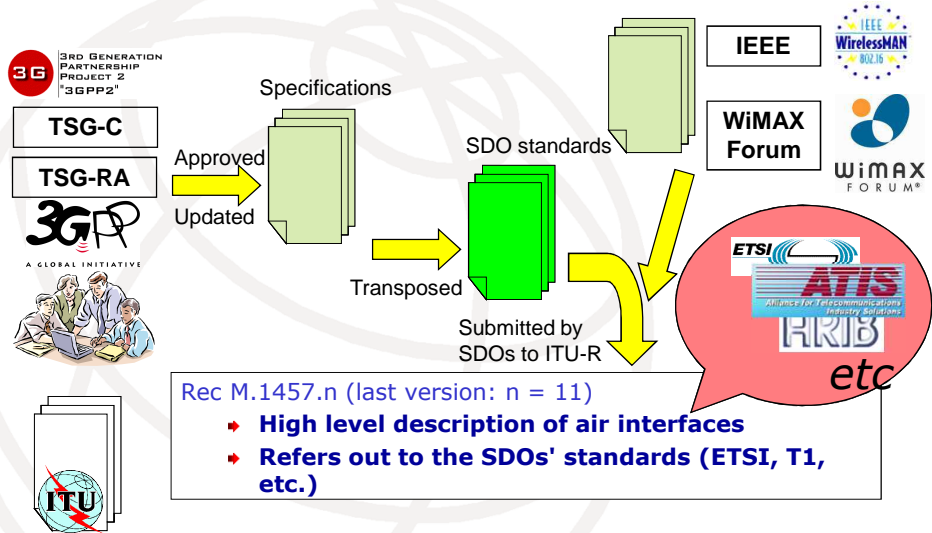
3G 3RD GENERATION PARTNERSHIP PROJECT 2 "3GPP2"

TSG-C

TSG-RA

3GPP A GLOBAL INITIATIVE

Specifications

Approved

Updated

Transposed

SDO standards

IEEE

IEEE WirelessMAN 802.16

WiMAX Forum

WiMAX FORUM®

ETSI

ATIS Alliance for Telecommunications Industry Solutions

HRIB

etc

Submitted by SDOs to ITU-R

Rec M.1457.n (last version: n = 11)

High level description of air interfaces

Refers out to the SDOs' standards (ETSI, T1, etc.)

ITU